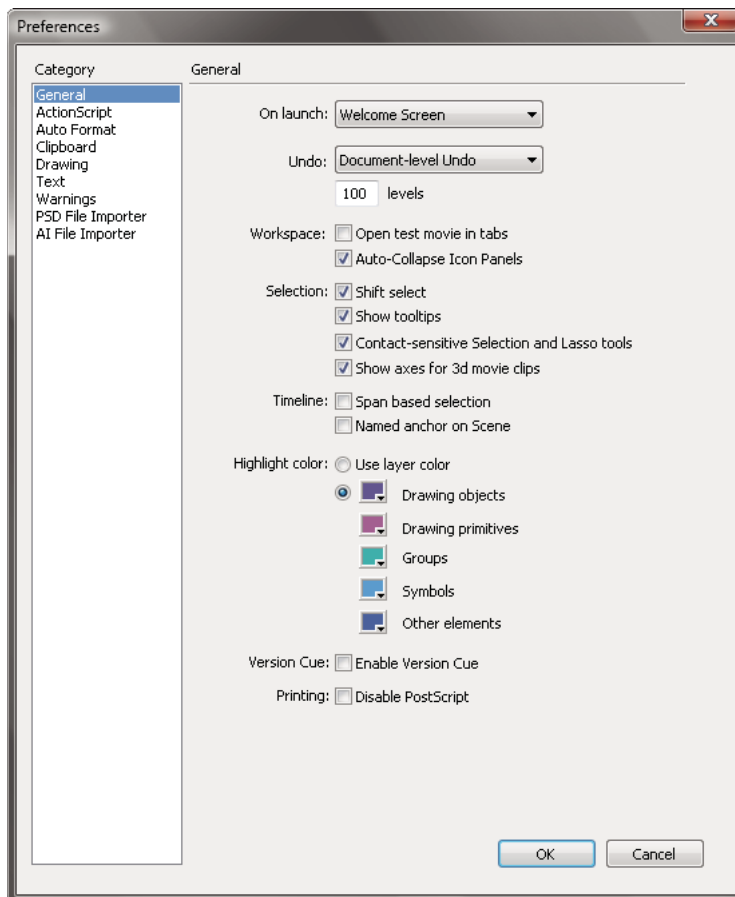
Preferences

Category

General
ActionScript
Auto Format
Clipboard
Drawing
Text
Warnings
PSD File Importer
AI File Importer

General

On launch: Welcome Screen

Undo: Document-level Undo

100 levels

Workspace: Open test movie in tabs
Auto-Collapse Icon Panels

Selection: Shift select
Show tooltips
Contact-sensitive Selection and Lasso tools
Show axes for 3d movie clips

Timeline: Span based selection
Named anchor on Scene

Highlight color: Use layer color
Drawing objects
Drawing primitives
Groups
Symbols
Other elements

Version Cue: Enable Version Cue

Printing: Disable PostScript

OK Cancel